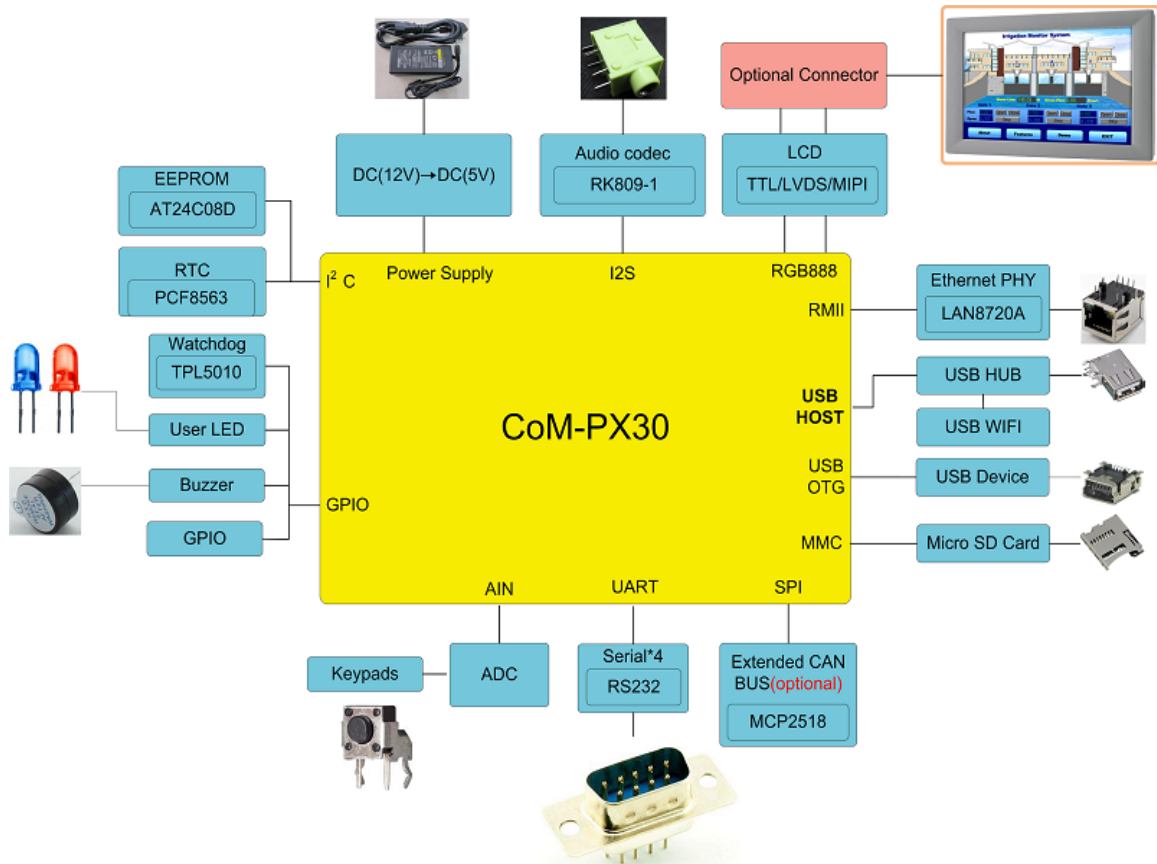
Optional Connector

DC(12V)→DC(5V)

Audio codec
RK809-1

LCD
TTL/LVDS/MIPI

EEPROM
AT24C08D

RTC
PCF8563

Watchdog
TPL5010

User LED

Buzzer

GPIO

$I^2C$

Power Supply

I2S

RGB888

RMII

USB HOST

USB OTG

MMC

GPIO

AIN

UART

SPI

CoM-PX30

Ethernet PHY
LAN8720A

USB HUB

USB WIFI

USB Device

Micro SD Card

Keypads

ADC

Serial*4
RS232

Extended CAN BUS(optional)
MCP2518